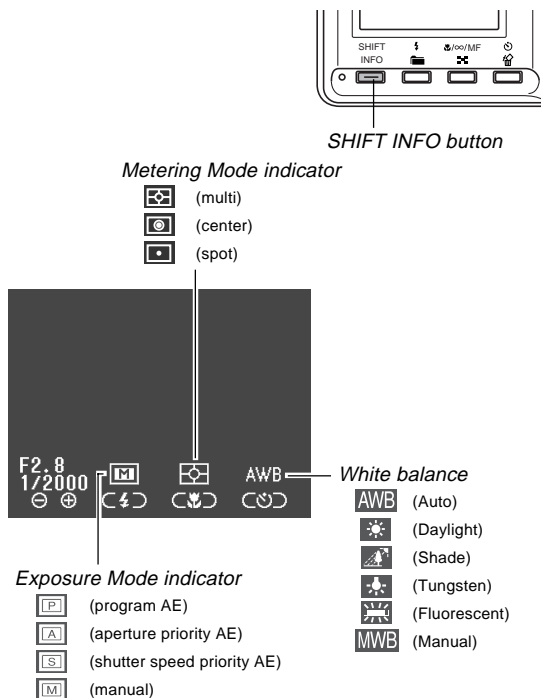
SHIFT INFO

/∞/MF

SHIFT INFO button

Metering Mode indicator

(multi)

(center)

(spot)

F2.8
1/2000

M

AWB

White balance

AWB (Auto)

(Daylight)

(Shade)

(Tungsten)

(Fluorescent)

MWB (Manual)

Exposure Mode indicator

P (program AE)

A (aperture priority AE)

S (shutter speed priority AE)

M (manual)